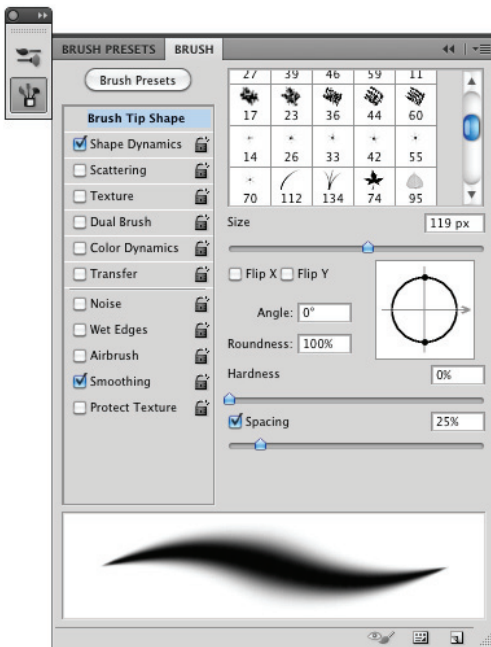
BRUSH PRESETS BRUSH

Brush Presets

Brush Tip Shape
Shape Dynamics
Scattering
Texture
Dual Brush
Color Dynamics
Transfer
Noise
Wet Edges
Airbrush
Smoothing
Protect Texture

| 27 | 39 | 46 | 59 | 11 |
|---|---|---|---|---|
| 17 | 23 | 36 | 44 | 60 |
| 14 | 26 | 33 | 42 | 55 |
| 70 | 112 | 134 | 74 | 95 |

Size 119 px

Flip X Flip Y

Angle: 0°

Roundness: 100%

Hardness 0%

Spacing 25%